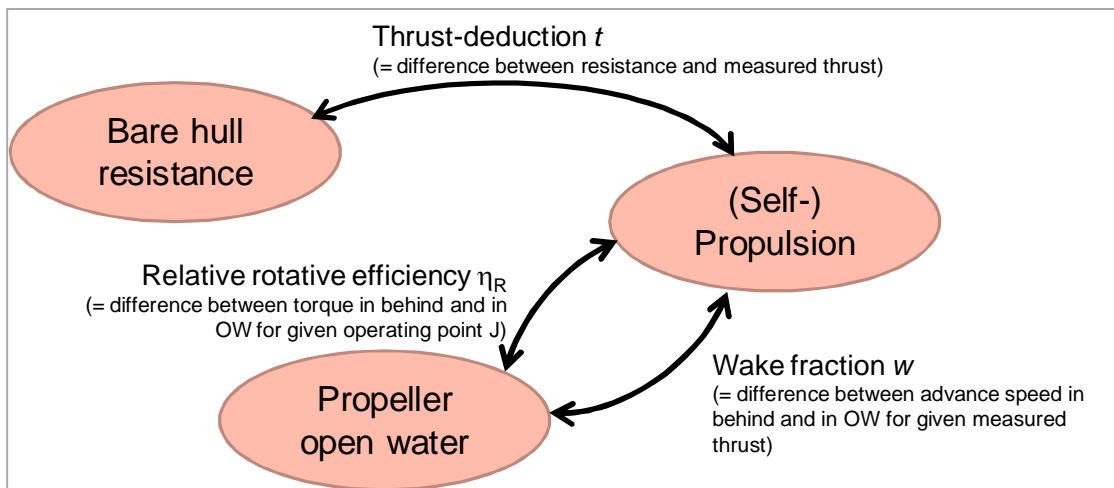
Thrust-deduction $t$
(= difference between resistance and measured thrust)

Bare hull resistance

(Self-) Propulsion

Relative rotative efficiency $\eta_R$
(= difference between torque in behind and in OW for given operating point J)

Propeller open water

Wake fraction $w$
(= difference between advance speed in behind and in OW for given measured thrust)